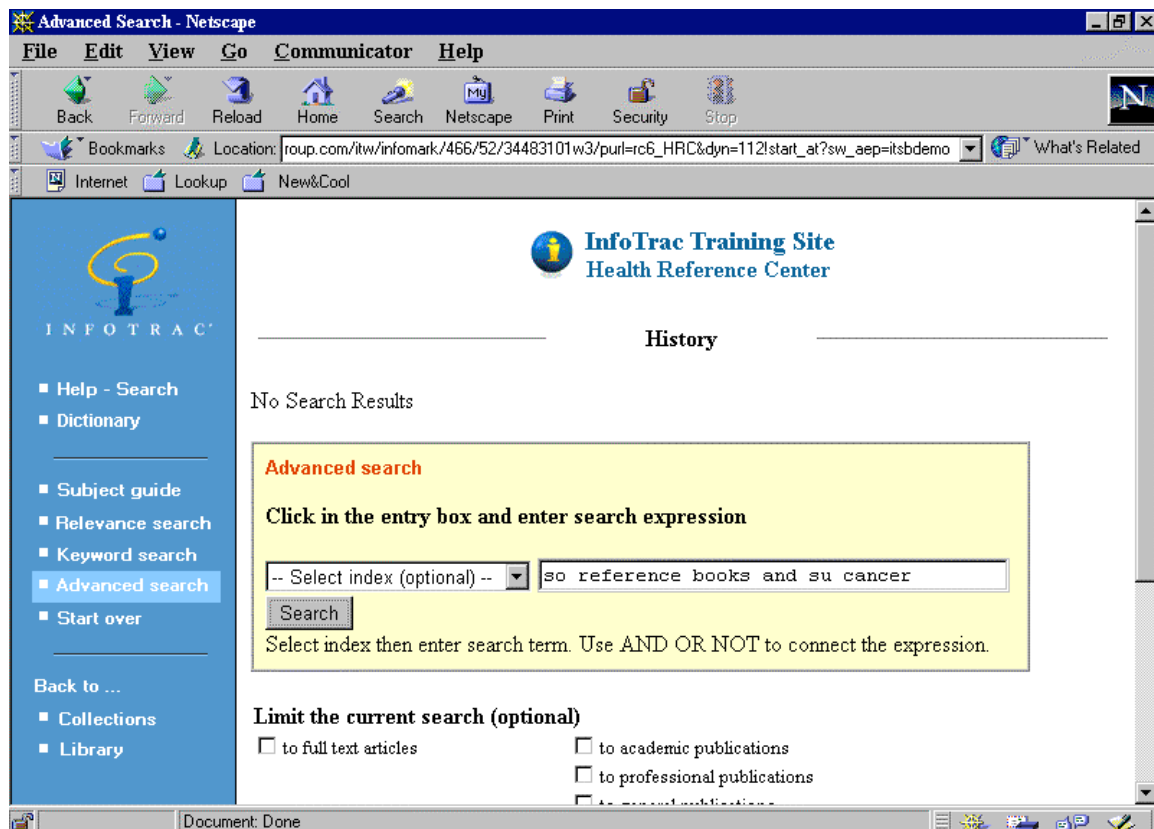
Advanced Search - Netscape

File Edit View Go Communicator Help

Back Forward Reload Home Search Netscape Print Security Stop

Bookmarks Location: roup.com/itw/infomark/466/52/34483101w3/purl=rc6_HRC&dyn=112!start_at?sw_aep=itsbdemo What's Related

Internet Lookup New&Cool

INFOTRAC

■ Help - Search
■ Dictionary

■ Subject guide
■ Relevance search
■ Keyword search
■ Advanced search
■ Start over

Back to ...
■ Collections
■ Library

InfoTrac Training Site
Health Reference Center

History

No Search Results

Advanced search

Click in the entry box and enter search expression

-- Select index (optional) -- so reference books and su cancer

Search

Select index then enter search term. Use AND OR NOT to connect the expression.

Limit the current search (optional)

to full text articles

to academic publications

to professional publications

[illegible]

Document: Done